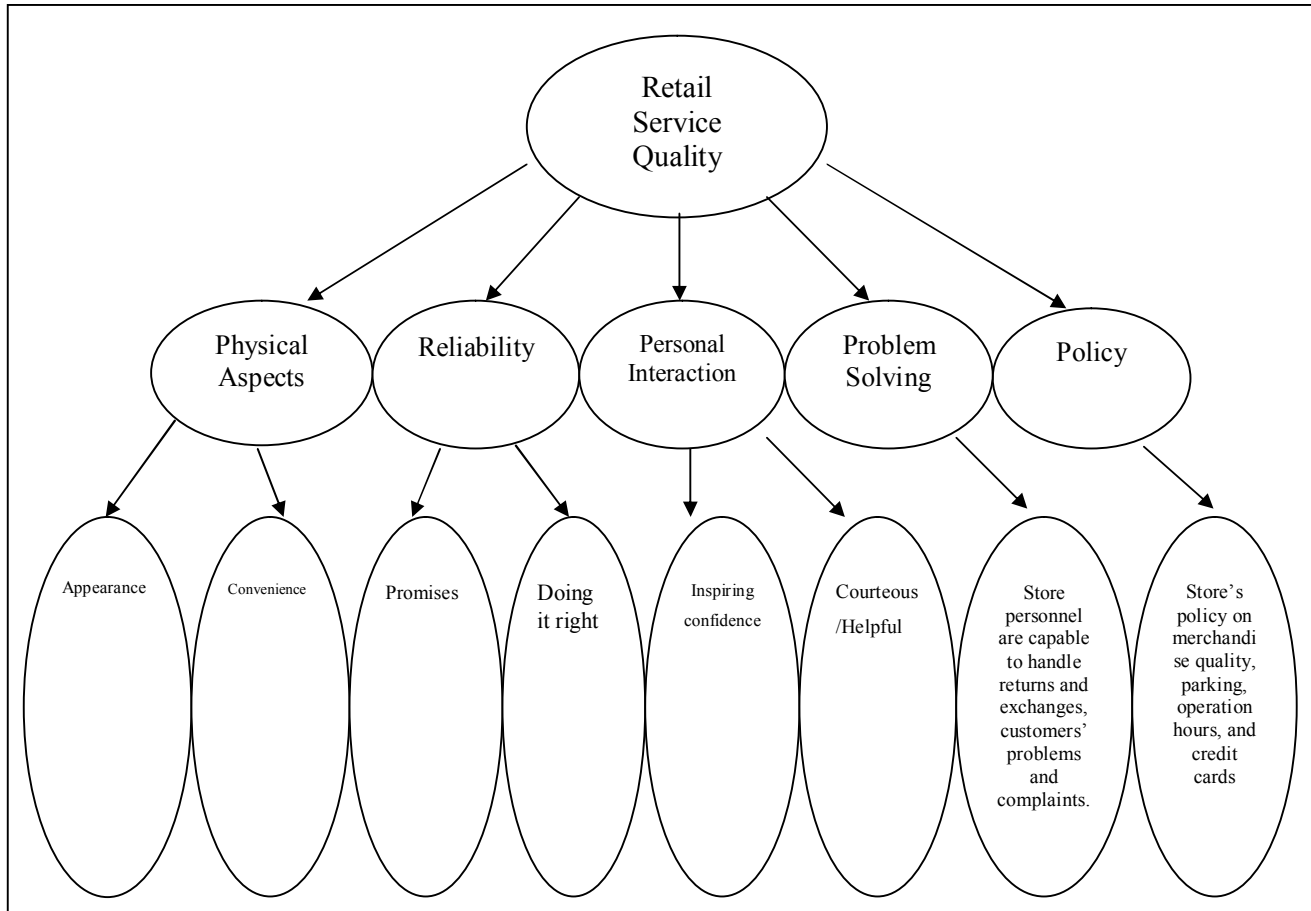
Retail Service Quality

Physical Aspects

Reliability

Personal Interaction

Problem Solving

Policy

Appearance

Convenience

Promises

Doing it right

Inspiring confidence

Courteous /Helpful

Store personnel are capable to handle returns and exchanges, customers' problems and complaints.

Store's policy on merchandise quality, parking, operation hours, and credit cards